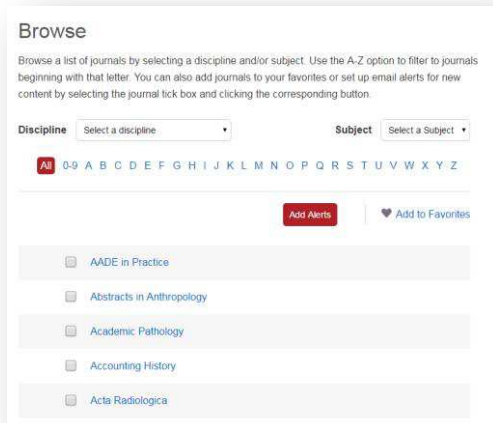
Browse

Browse a list of journals by selecting a discipline and/or subject. Use the A-Z option to filter to journals beginning with that letter. You can also add journals to your favorites or set up email alerts for new content by selecting the journal tick box and clicking the corresponding button.

Discipline Select a discipline

Subject Select a Subject

All 0-9 A B C D E F G H I J K L M N O P Q R S T U V W X Y Z

Add Alerts

Add to Favorites

AADE in Practice

Abstracts in Anthropology

Academic Pathology

Accounting History

Acta Radiologica